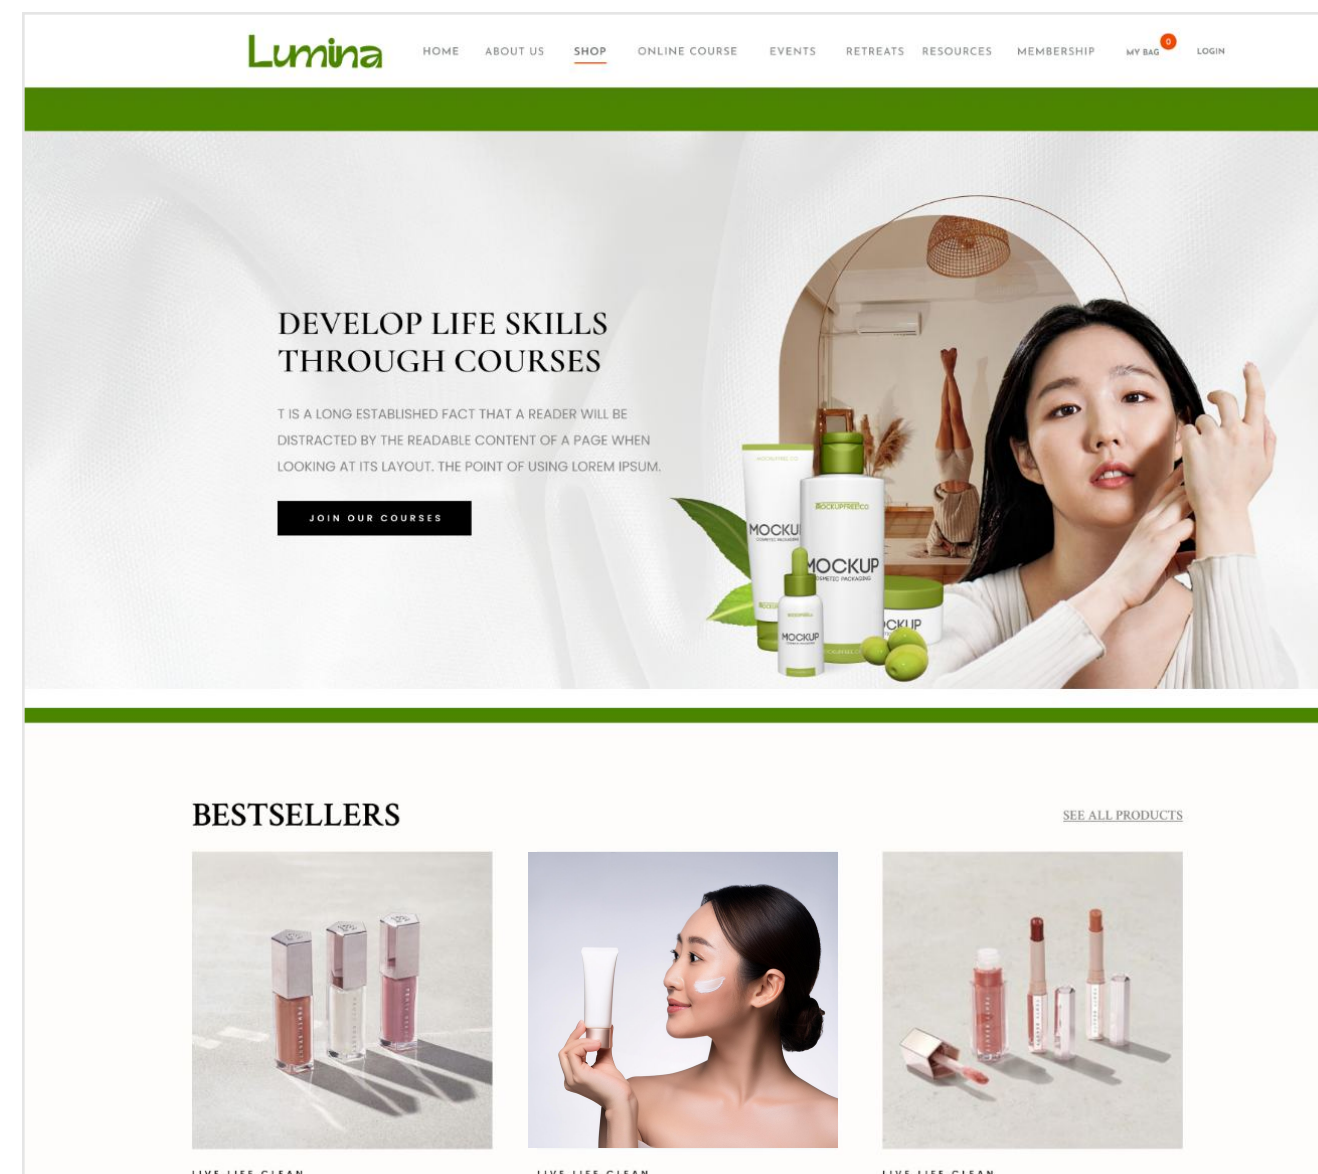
Lumina

HOME ABOUT US SHOP ONLINE COURSE EVENTS RETREATS RESOURCES MEMBERSHIP MY BAG 0 LOGIN

DEVELOP LIFE SKILLS THROUGH COURSES

T IS A LONG ESTABLISHED FACT THAT A READER WILL BE DISTRACTED BY THE READABLE CONTENT OF A PAGE WHEN LOOKING AT ITS LAYOUT. THE POINT OF USING LOREM IPSUM.

JOIN OUR COURSES

MOCKUP

MOCKUP

MOCKUP

CKUP

BESTSELLERS

SEE ALL PRODUCTS

LIVE LIFE CLEAN

LIVE LIFE CLEAN

LIVE LIFE CLEAN